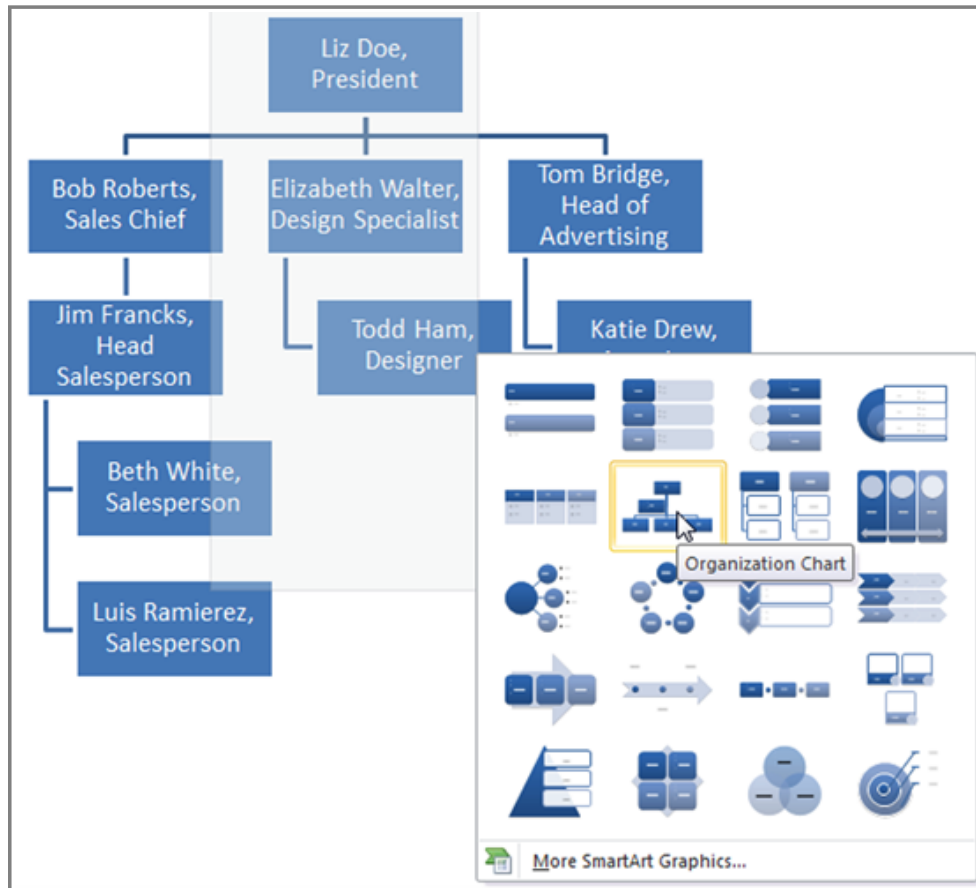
Liz Doe, President

Bob Roberts, Sales Chief

Elizabeth Walter, Design Specialist

Tom Bridge, Head of Advertising

Jim Francks, Head Salesperson

Todd Ham, Designer

Katie Drew, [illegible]

Beth White, Salesperson

Luis Ramierez, Salesperson

Organization Chart

More SmartArt Graphics...